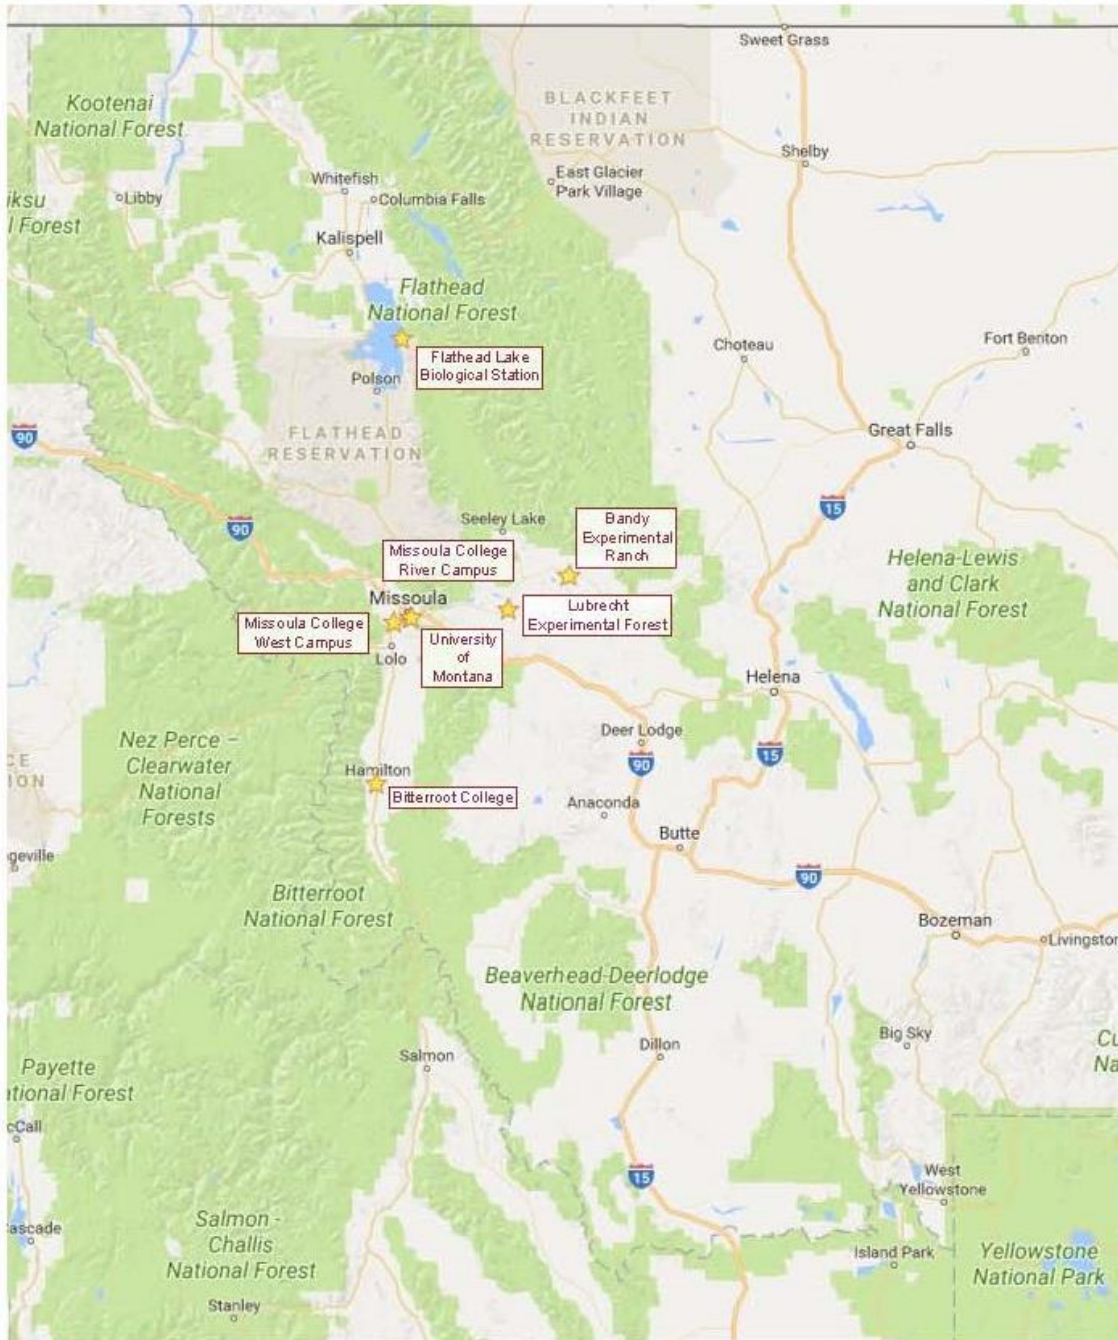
Sweet Grass

Kootenai National Forest

BLACKFEET INDIAN RESERVATION

Shelby

iksu
l Forest

Libby

Whitefish

Columbia Falls

East Glacier Park Village

Kalispell

Flathead National Forest

Flathead Lake Biological Station

Polson

Choteau

Fort Benton

90

FLATHEAD RESERVATION

Great Falls

15

90

Seeley Lake

Bandy Experimental Ranch

Missoula College River Campus

Helena-Lewis and Clark National Forest

Missoula

Missoula College West Campus

Lubrecht Experimental Forest

University of Montana

Lolo

Helena

Nez Perce - Clearwater National Forests

Deer Lodge

CE
ION

90

15

Hamilton

Bitterroot College

Anaconda

Butte

geville

90

Bitterroot National Forest

Bozeman

Livingston

Beaverhead-Deerlodge National Forest

Big Sky

Cu
Na

Salmon

Dillon

Payette
itional Forest

cCall

15

West Yellowstone

ascade

Salmon - Challis National Forest

Island Park

Yellowstone National Park

Stanley